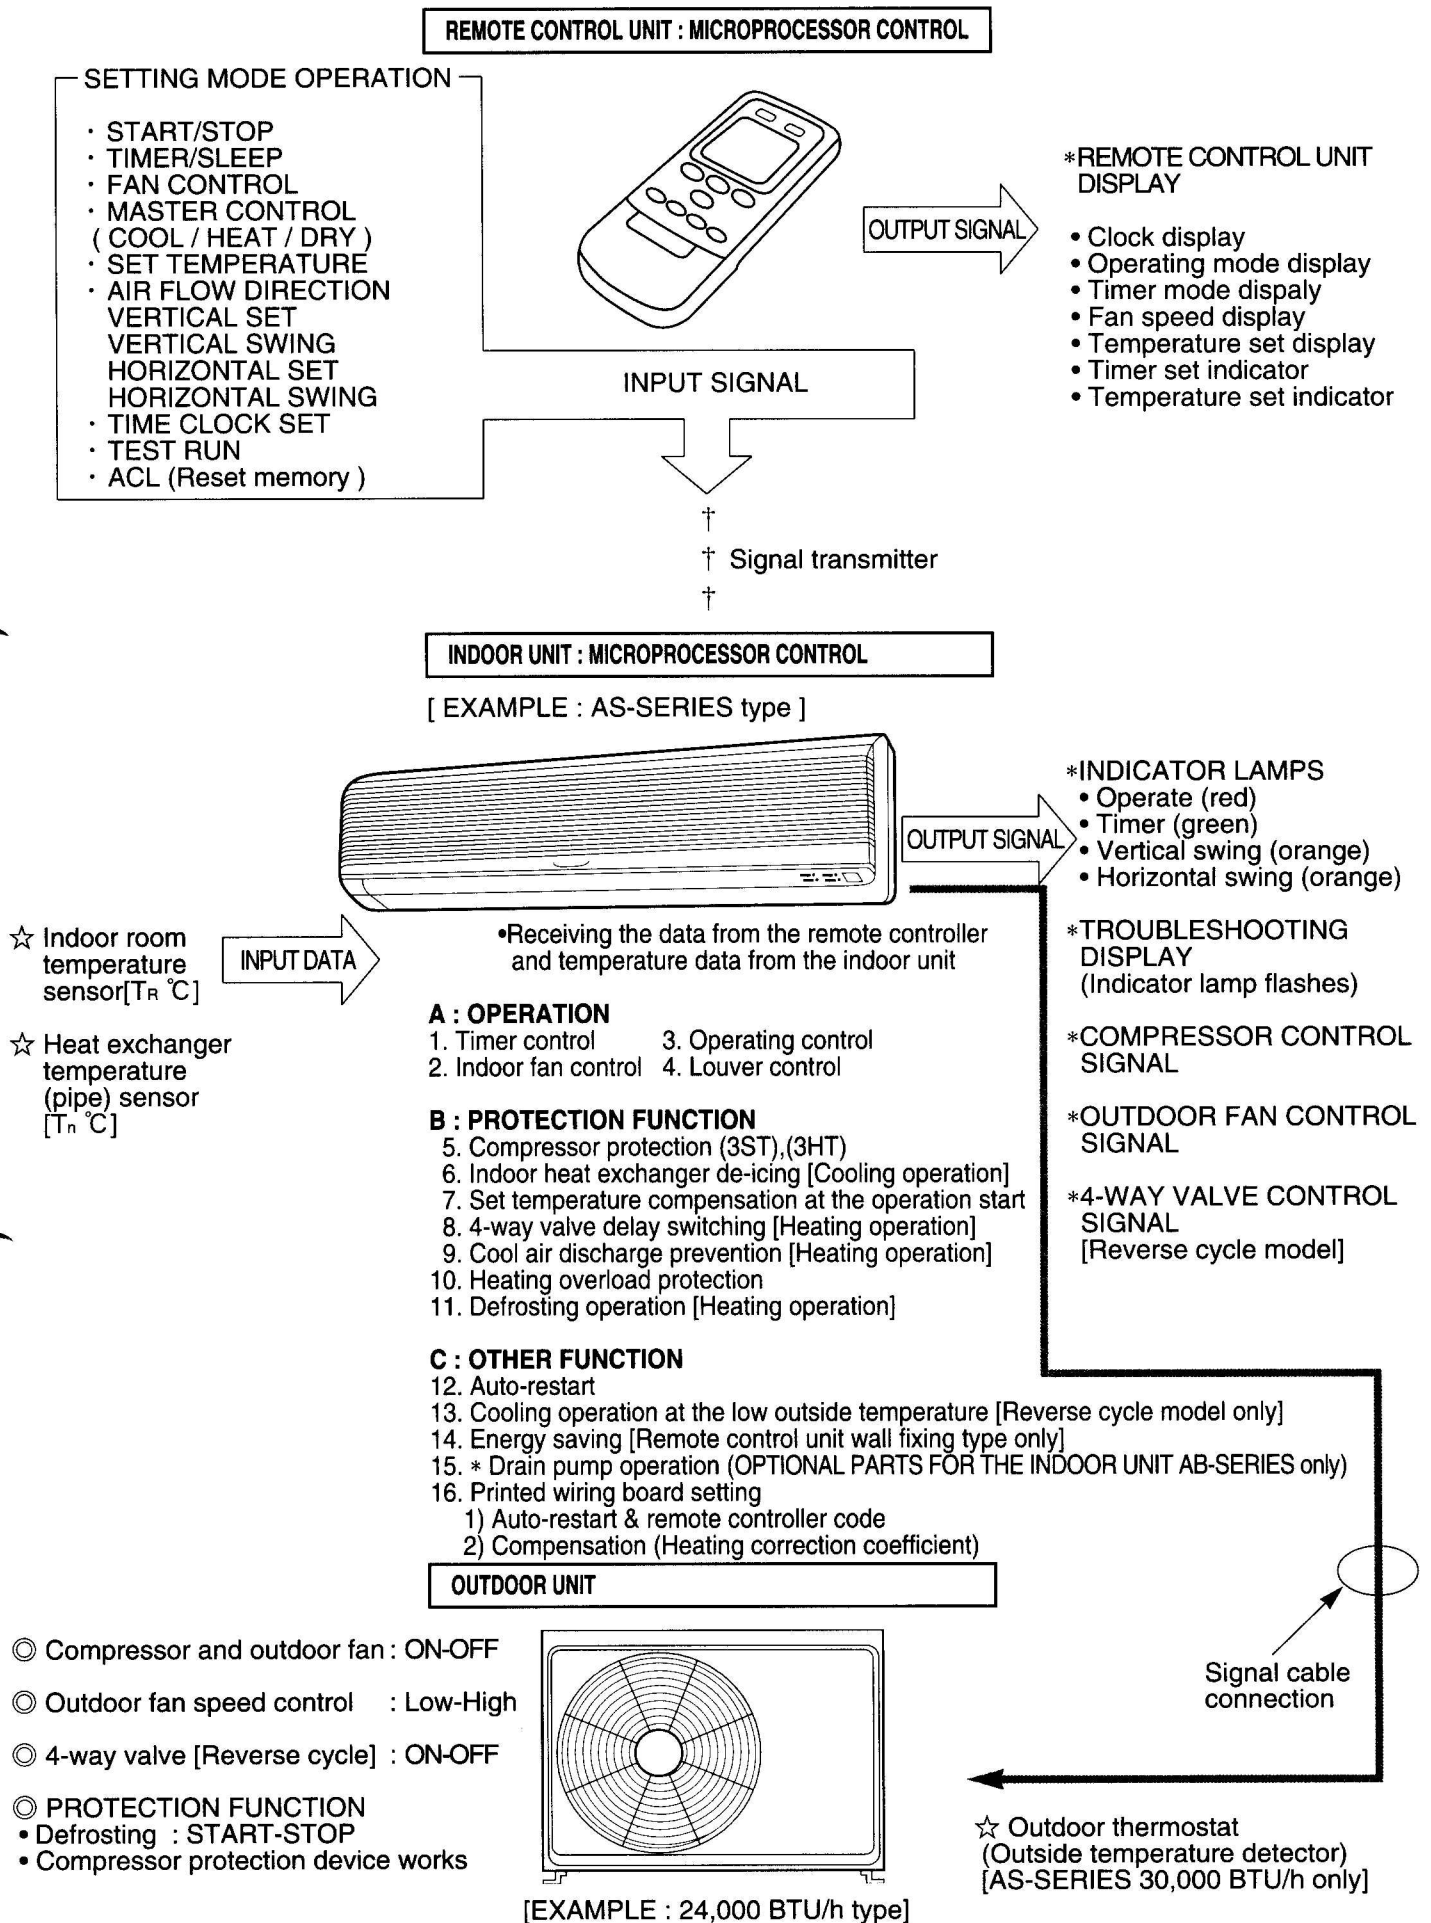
REMOTE CONTROL UNIT : MICROPROCESSOR CONTROL

SETTING MODE OPERATION

· START/STOP
· TIMER/SLEEP
· FAN CONTROL
· MASTER CONTROL ( COOL / HEAT / DRY )
· SET TEMPERATURE
· AIR FLOW DIRECTION
VERTICAL SET
VERTICAL SWING
HORIZONTAL SET
HORIZONTAL SWING
· TIME CLOCK SET
· TEST RUN
· ACL (Reset memory )

OUTPUT SIGNAL

∗REMOTE CONTROL UNIT DISPLAY

• Clock display
• Operating mode display
• Timer mode dispaly
• Fan speed display
• Temperature set display
• Timer set indicator
• Temperature set indicator

INPUT SIGNAL

† Signal transmitter

INDOOR UNIT : MICROPROCESSOR CONTROL

[ EXAMPLE : AS-SERIES type ]

OUTPUT SIGNAL

∗INDICATOR LAMPS
• Operate (red)
• Timer (green)
• Vertical swing (orange)
• Horizontal swing (orange)

☆ Indoor room temperature sensor[$T_R$ ℃]

INPUT DATA

•Receiving the data from the remote controller and temperature data from the indoor unit

☆ Heat exchanger temperature (pipe) sensor [$T_n$ ℃]

∗TROUBLESHOOTING DISPLAY (Indicator lamp flashes)

A : OPERATION
1. Timer control
2. Indoor fan control
3. Operating control
4. Louver control

∗COMPRESSOR CONTROL SIGNAL

∗OUTDOOR FAN CONTROL SIGNAL

B : PROTECTION FUNCTION
5. Compressor protection (3ST),(3HT)
6. Indoor heat exchanger de-icing [Cooling operation]
7. Set temperature compensation at the operation start
8. 4-way valve delay switching [Heating operation]
9. Cool air discharge prevention [Heating operation]
10. Heating overload protection
11. Defrosting operation [Heating operation]

∗4-WAY VALVE CONTROL SIGNAL [Reverse cycle model]

C : OTHER FUNCTION
12. Auto-restart
13. Cooling operation at the low outside temperature [Reverse cycle model only]
14. Energy saving [Remote control unit wall fixing type only]
15. ∗ Drain pump operation (OPTIONAL PARTS FOR THE INDOOR UNIT AB-SERIES only)
16. Printed wiring board setting
1) Auto-restart & remote controller code
2) Compensation (Heating correction coefficient)

OUTDOOR UNIT

◎ Compressor and outdoor fan : ON-OFF

◎ Outdoor fan speed control : Low-High

◎ 4-way valve [Reverse cycle] : ON-OFF

◎ PROTECTION FUNCTION
• Defrosting : START-STOP
• Compressor protection device works

Signal cable connection

☆ Outdoor thermostat (Outside temperature detector) [AS-SERIES 30,000 BTU/h only]

[EXAMPLE : 24,000 BTU/h type]